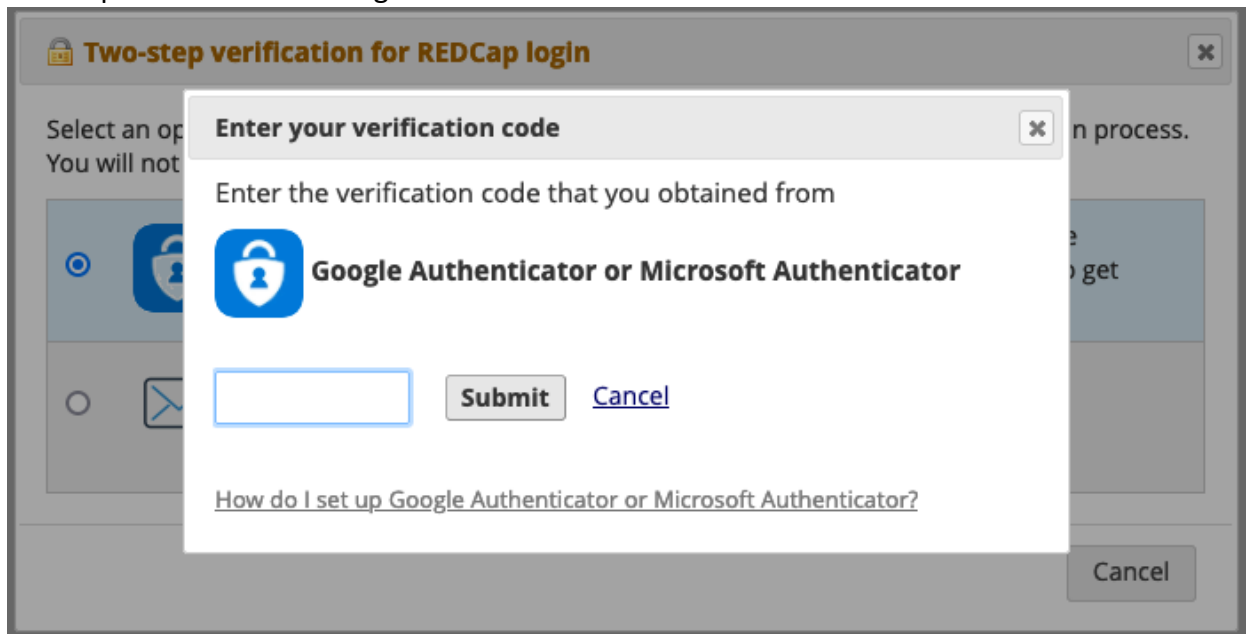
Two-step verification for REDCap login

Select an op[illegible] n process. You will not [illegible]

e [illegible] get

Enter your verification code

Enter the verification code that you obtained from

Google Authenticator or Microsoft Authenticator

Submit Cancel

How do I set up Google Authenticator or Microsoft Authenticator?

Cancel